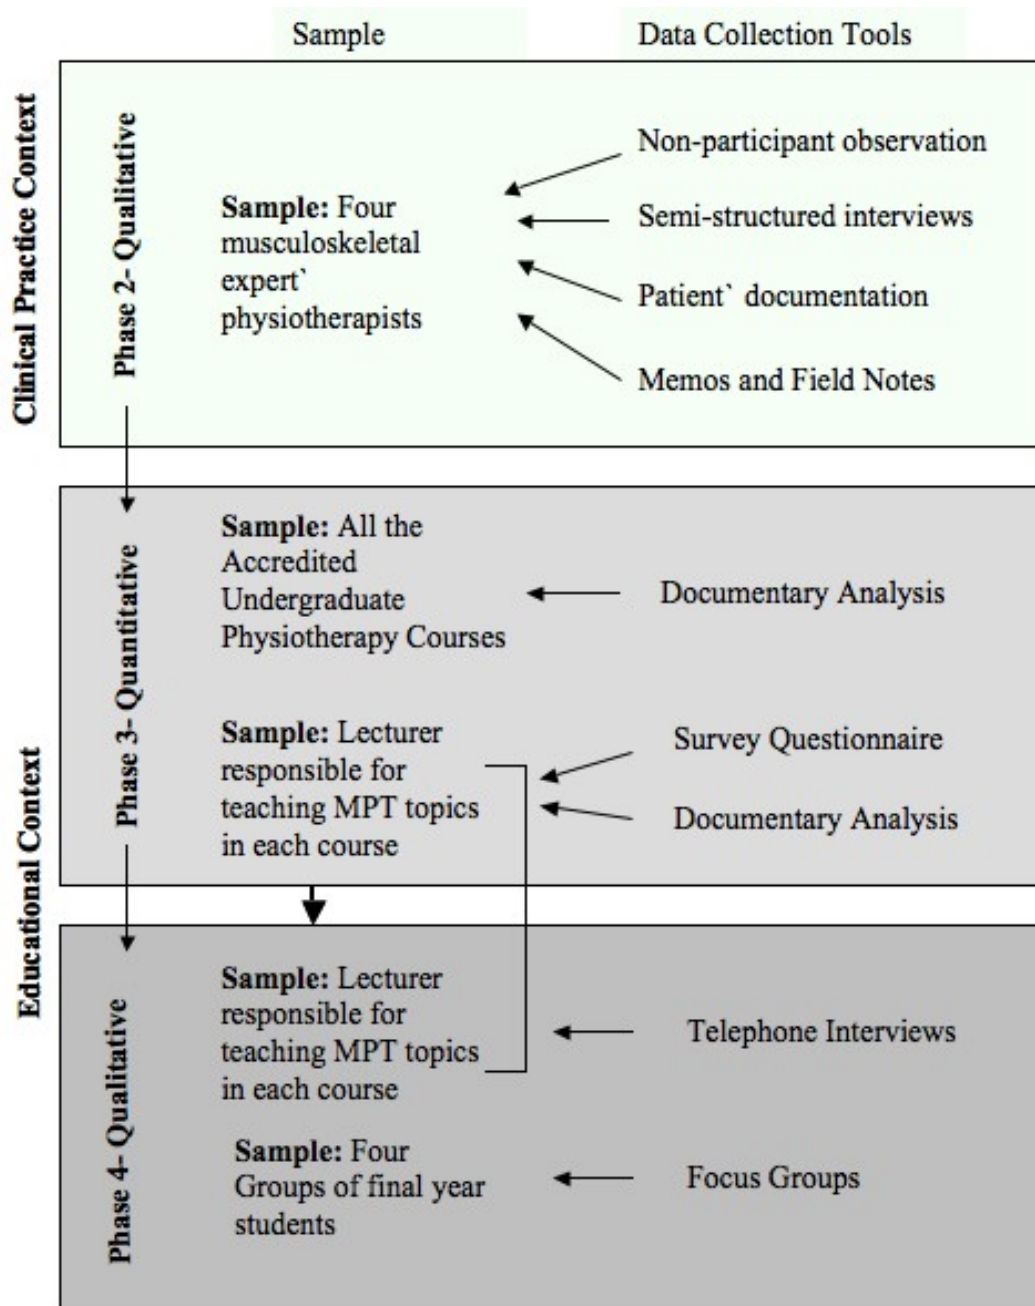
Sample

Data Collection Tools

Clinical Practice Context

Phase 2- Qualitative

**Sample:** Four musculoskeletal expert` physiotherapists

Non-participant observation

Semi-structured interviews

Patient` documentation

Memos and Field Notes

Educational Context

Phase 3- Quantitative

**Sample:** All the Accredited Undergraduate Physiotherapy Courses

Documentary Analysis

**Sample:** Lecturer responsible for teaching MPT topics in each course

Survey Questionnaire

Documentary Analysis

Phase 4- Qualitative

**Sample:** Lecturer responsible for teaching MPT topics in each course

Telephone Interviews

**Sample:** Four Groups of final year students

Focus Groups